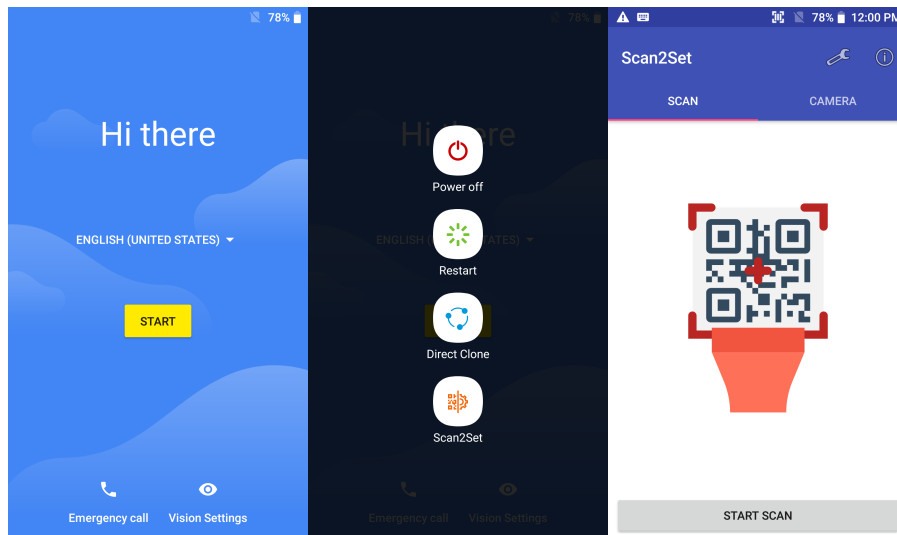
78%

Hi there

ENGLISH (UNITED STATES)

START

Emergency call Vision Settings

78%

Hi there

ENGLISH (UNITED STATES)

Power off

Restart

Direct Clone

Scan2Set

Emergency call Vision Settings

78% 12:00 PM

Scan2Set

SCAN CAMERA

START SCAN